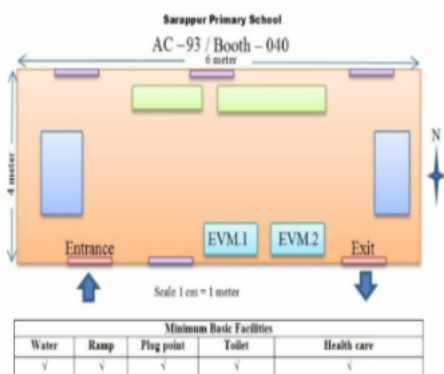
Sarappur Primary School

AC – 93 / Booth – 040

6 meter

4 meter

N

EVM.1

EVM.2

Entrance

Exit

Scale 1 cm = 1 meter

| Minimum Basic Facilities | | | | |
|---|---|---|---|---|
| Water | Ramp | Plug point | Toilet | Health care |
| √ | √ | √ | √ | √ |